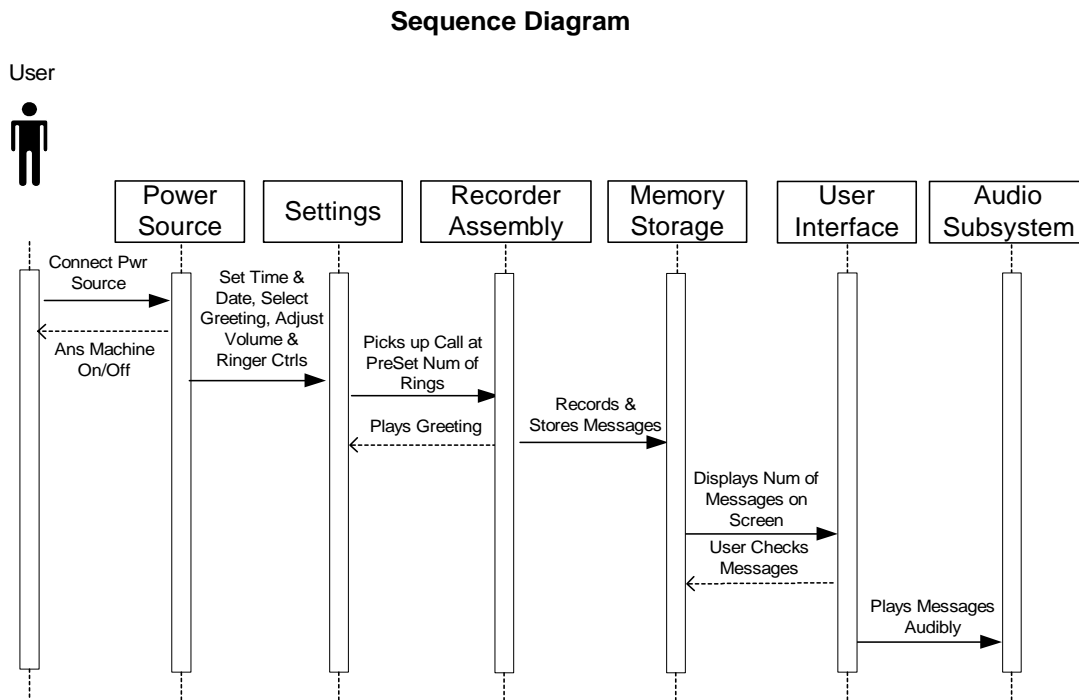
Sequence Diagram

User

Power Source

Settings

Recorder Assembly

Memory Storage

User Interface

Audio Subsystem

Connect Pwr Source

Ans Machine On/Off

Set Time & Date, Select Greeting, Adjust Volume & Ringer Ctrls

Picks up Call at PreSet Num of Rings

Plays Greeting

Records & Stores Messages

Displays Num of Messages on Screen

User Checks Messages

Plays Messages Audibly